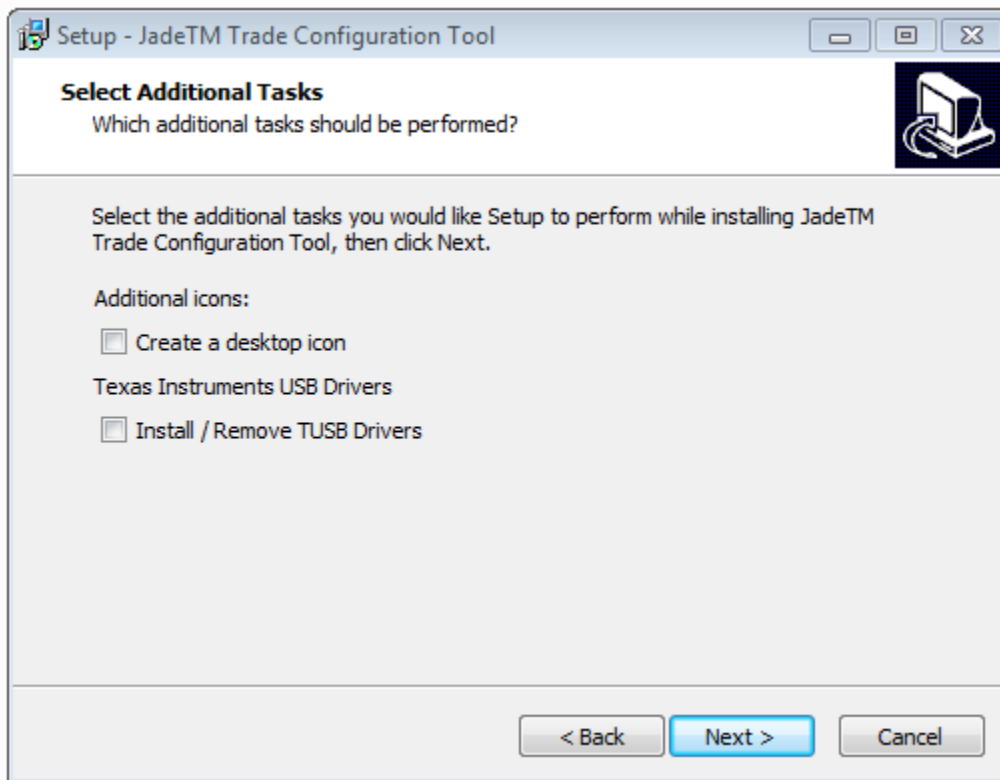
Setup - JadeTM Trade Configuration Tool

Select Additional Tasks
Which additional tasks should be performed?

Select the additional tasks you would like Setup to perform while installing JadeTM Trade Configuration Tool, then click Next.

Additional icons:

Create a desktop icon

Texas Instruments USB Drivers

Install / Remove TUSB Drivers

< Back
Next >
Cancel